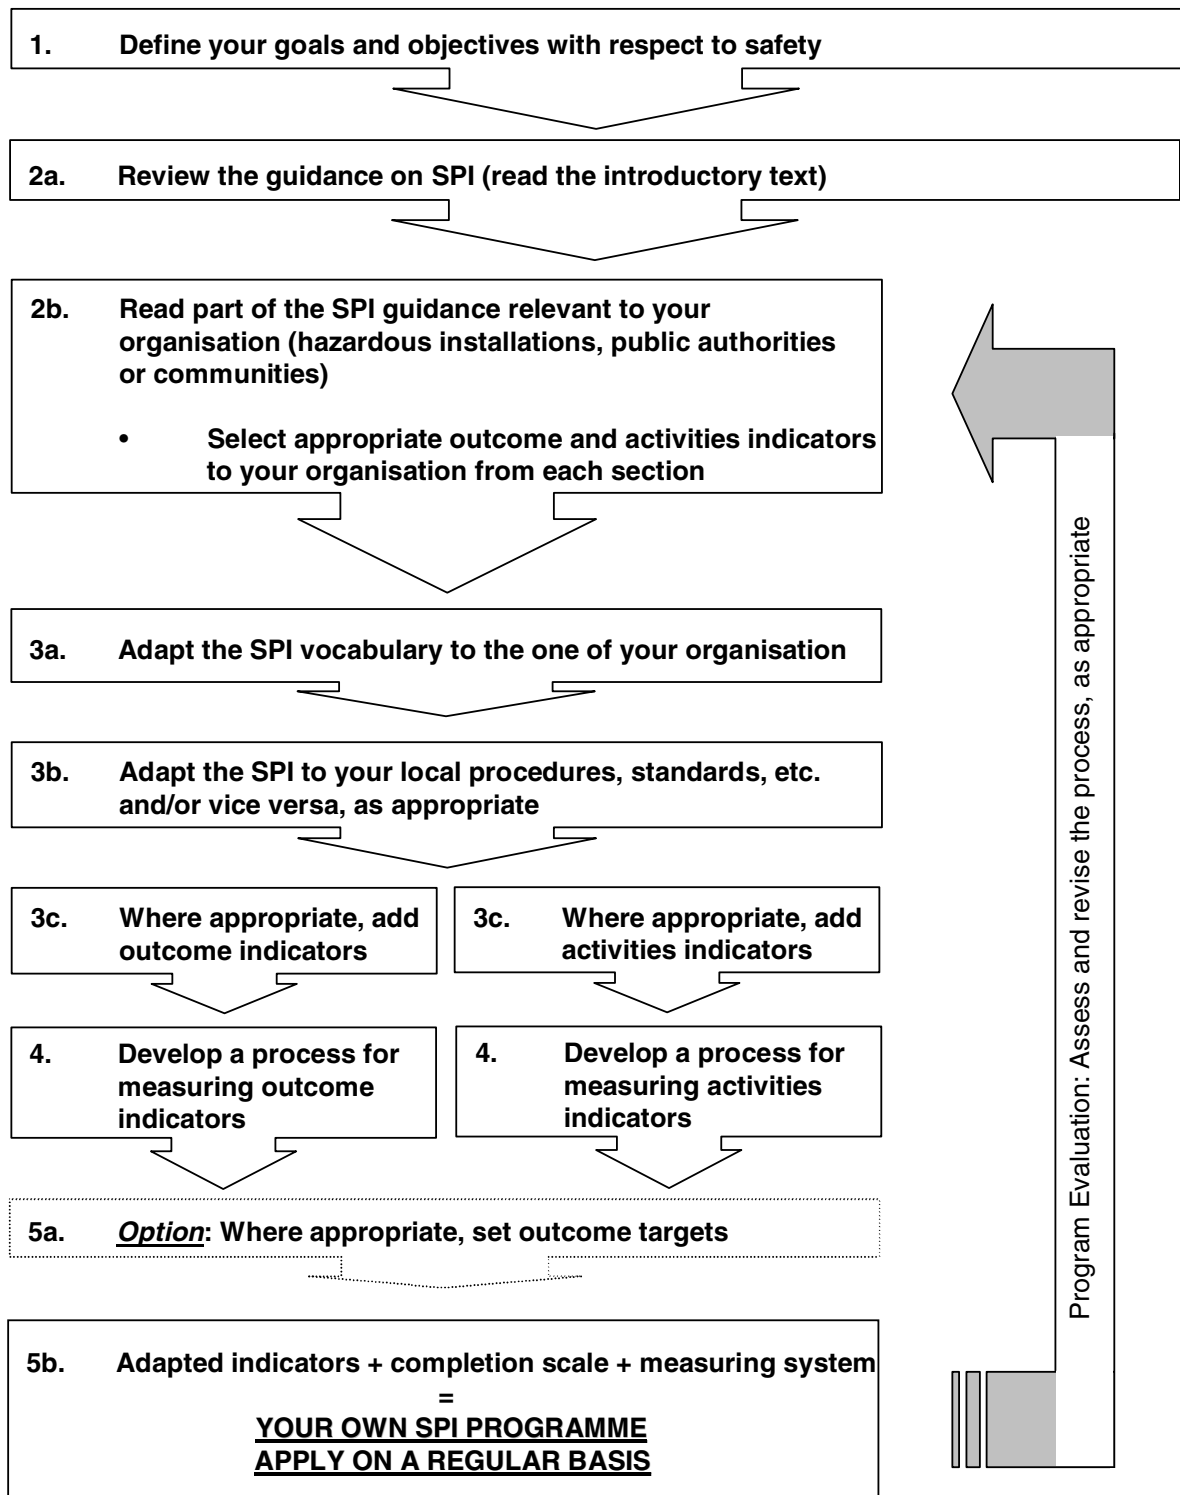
1. Define your goals and objectives with respect to safety

2a. Review the guidance on SPI (read the introductory text)

2b. Read part of the SPI guidance relevant to your organisation (hazardous installations, public authorities or communities)

• Select appropriate outcome and activities indicators to your organisation from each section

3a. Adapt the SPI vocabulary to the one of your organisation

3b. Adapt the SPI to your local procedures, standards, etc. and/or vice versa, as appropriate

3c. Where appropriate, add outcome indicators

3c. Where appropriate, add activities indicators

4. Develop a process for measuring outcome indicators

4. Develop a process for measuring activities indicators

5a. *Option*: Where appropriate, set outcome targets

5b. Adapted indicators + completion scale + measuring system
=
YOUR OWN SPI PROGRAMME
APPLY ON A REGULAR BASIS

Program Evaluation: Assess and revise the process, as appropriate